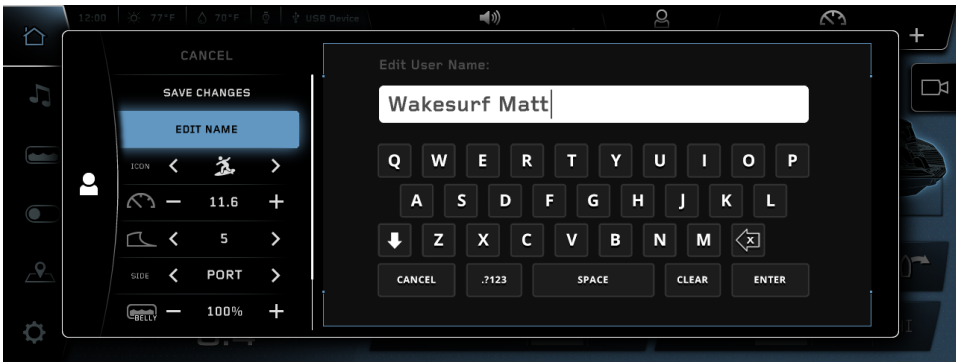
12:00 77°F 70°F USB Device

CANCEL

SAVE CHANGES

EDIT NAME

ICON < >

— 11.6 +

< 5 >

SIDE < PORT >

BELLY — 100% +

Edit User Name:

Wakesurf Matt

Q W E R T Y U I O P

A S D F G H J K L

Z X C V B N M

CANCEL .?123 SPACE CLEAR ENTER